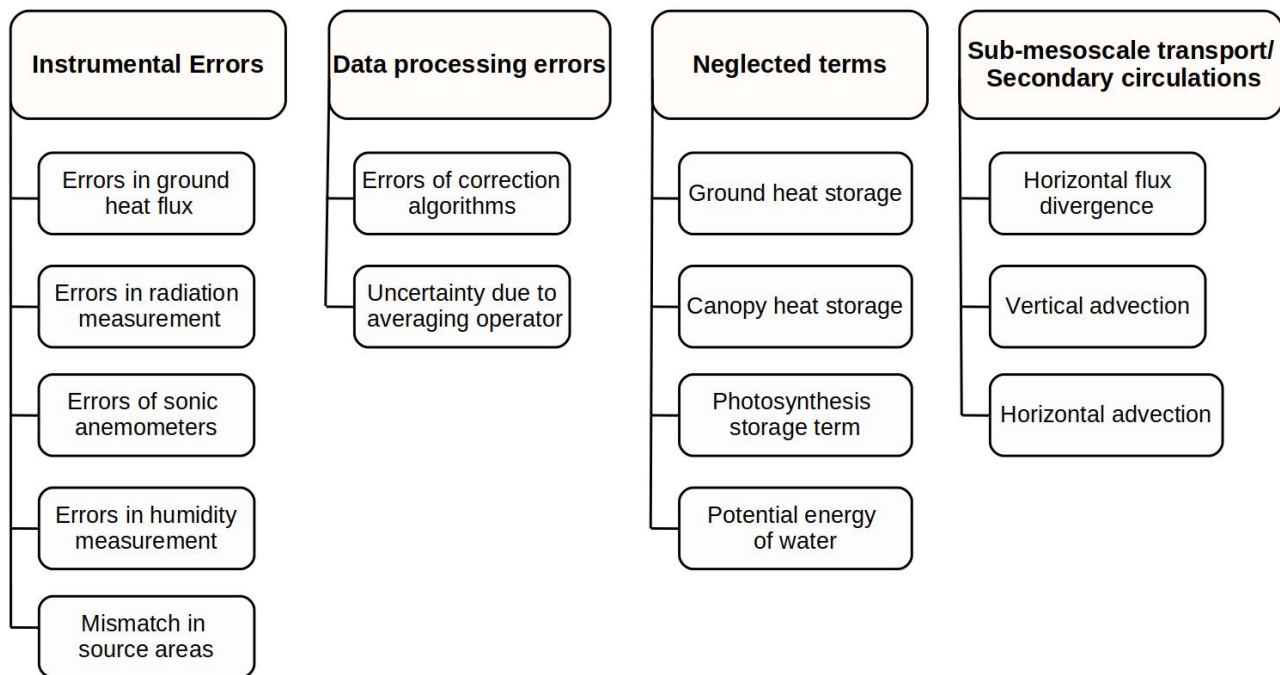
Instrumental Errors

Errors in ground heat flux

Errors in radiation measurement

Errors of sonic anemometers

Errors in humidity measurement

Mismatch in source areas

Data processing errors

Errors of correction algorithms

Uncertainty due to averaging operator

Neglected terms

Ground heat storage

Canopy heat storage

Photosynthesis storage term

Potential energy of water

Sub-mesoscale transport/ Secondary circulations

Horizontal flux divergence

Vertical advection

Horizontal advection